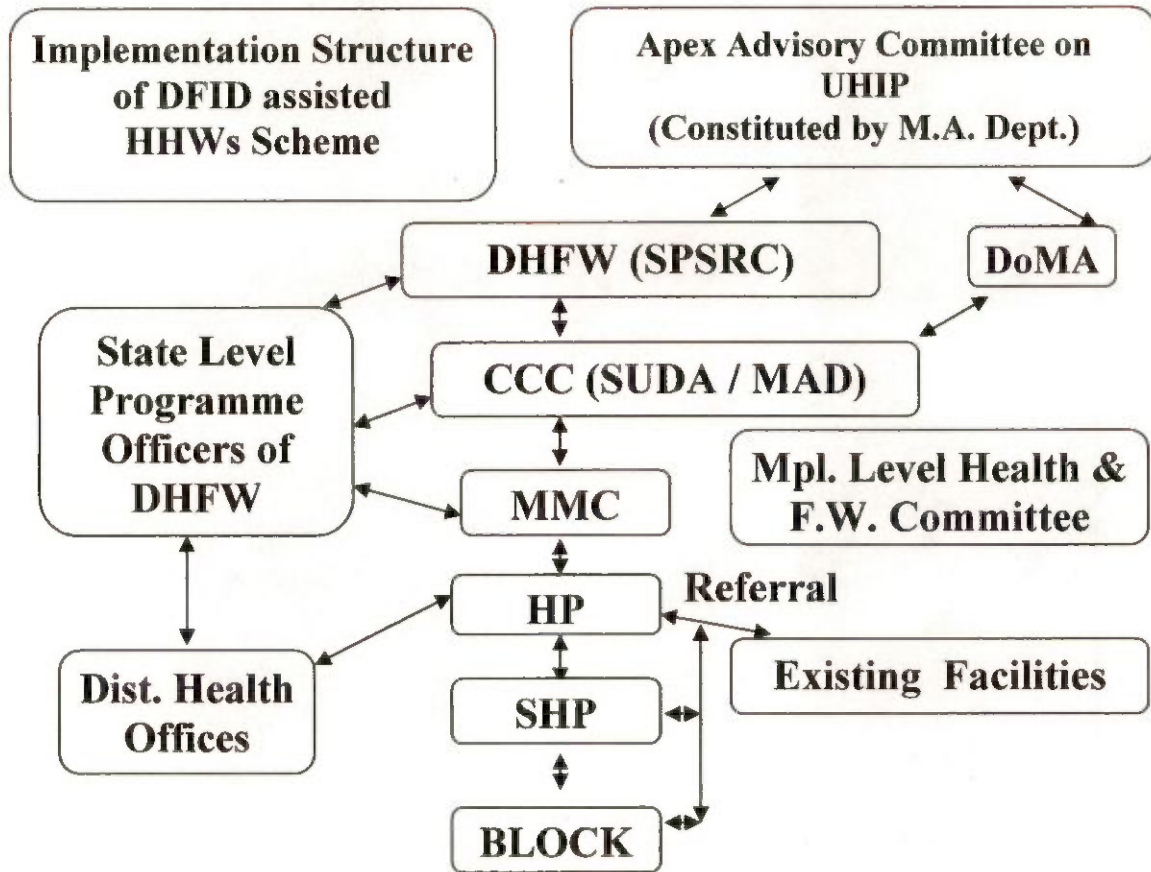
Implementation Structure of DFID assisted HHWs Scheme

Apex Advisory Committee on UHIP (Constituted by M.A. Dept.)

DHFW (SPSRC)

DoMA

State Level Programme Officers of DHFW

CCC (SUDA / MAD)

Mpl. Level Health & F.W. Committee

MMC

HP

Referral

Existing Facilities

Dist. Health Offices

SHP

BLOCK